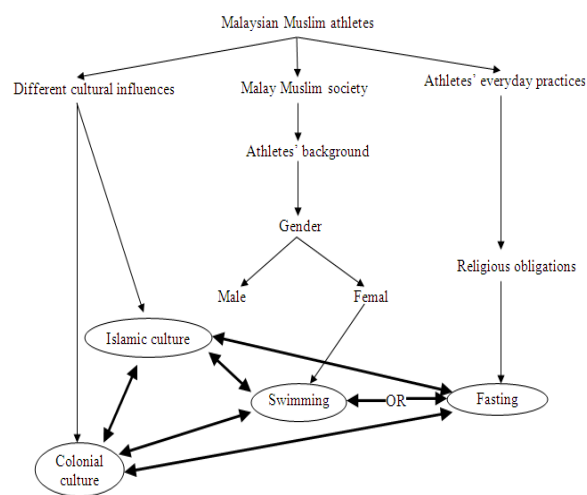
Malaysian Muslim athletes

Different cultural influences

Malay Muslim society

Athletes' everyday practices

Athletes' background

Gender

Religious obligations

Male

Femal

Islamic culture

Swimming

OR

Fasting

Colonial culture